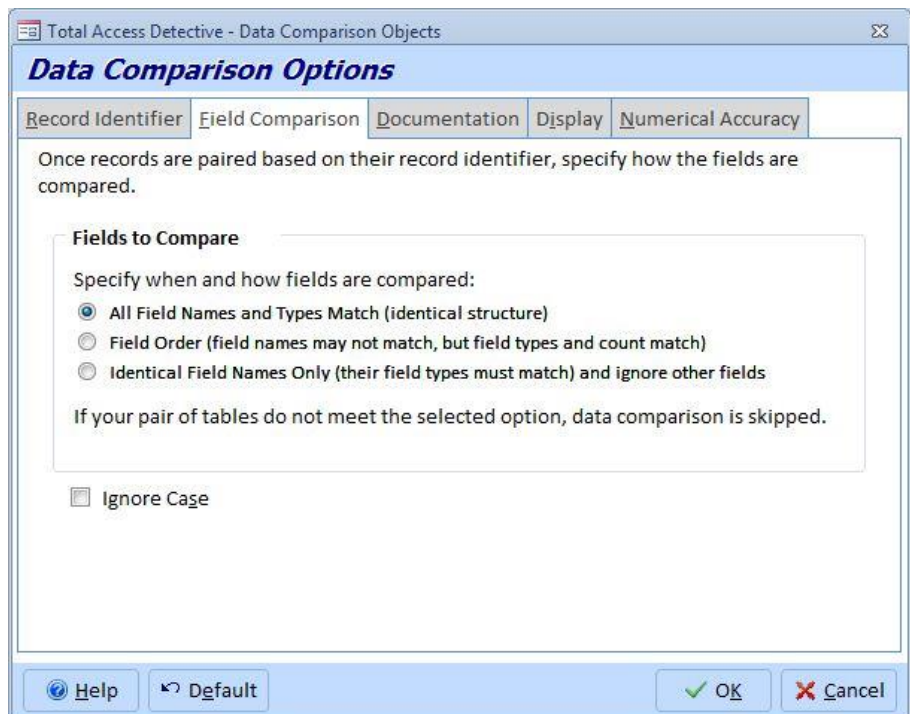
Total Access Detective - Data Comparison Objects

Data Comparison Options

Record Identifier | Field Comparison | Documentation | Display | Numerical Accuracy

Once records are paired based on their record identifier, specify how the fields are compared.

Fields to Compare

Specify when and how fields are compared:

All Field Names and Types Match (identical structure)

Field Order (field names may not match, but field types and count match)

Identical Field Names Only (their field types must match) and ignore other fields

If your pair of tables do not meet the selected option, data comparison is skipped.

Ignore Case

Help

Default

OK

Cancel